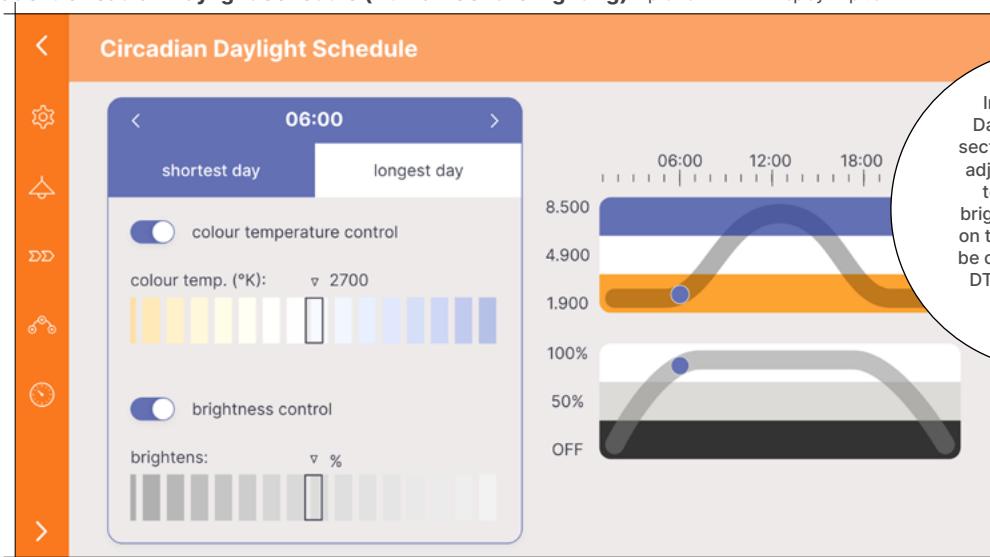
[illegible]

<

Circadian Daylight Schedule

<
06:00
>

shortest day
longest day

colour temperature control

colour temp. (°K): ▿ 2700

brightness control

brightens: ▿ %

06:00 12:00 18:00

8.500
4.900
1.900

100%
50%
OFF

>

I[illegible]
Da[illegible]
sect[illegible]
adj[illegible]
t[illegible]
brig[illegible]
on t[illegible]
be c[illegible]
DT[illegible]